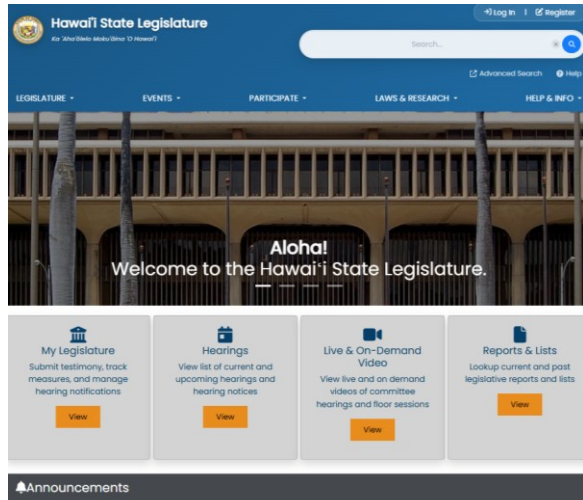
Hawai'i State Legislature
Ka 'Aha'ōlelo Moku'āina 'O Hawai'i

Log In | Register

Search...

Advanced Search Help

LEGISLATURE EVENTS PARTICIPATE LAWS & RESEARCH HELP & INFO

Aloha!
Welcome to the Hawai'i State Legislature.

My Legislature
Submit testimony, track measures, and manage hearing notifications
View

Hearings
View list of current and upcoming hearings and hearing notices
View

Live & On-Demand Video
View live and on demand videos of committee hearings and floor sessions
View

Reports & Lists
Lookup current and past legislative reports and lists
View

Announcements